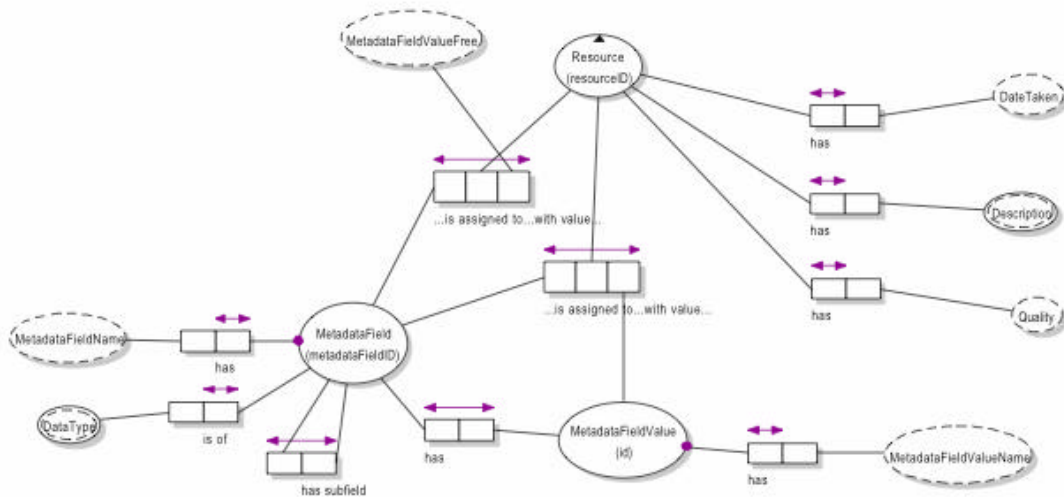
MetadataFieldValueFree

Resource
(resourceID)

DateTaken

has

...is assigned to...with value...

Description

has

...is assigned to...with value...

has

Quality

MetadataFieldName

has

MetadataField
(metadataFieldID)

DataType

is of

has

MetadataFieldValue
(id)

has

MetadataFieldValueName

has subfield